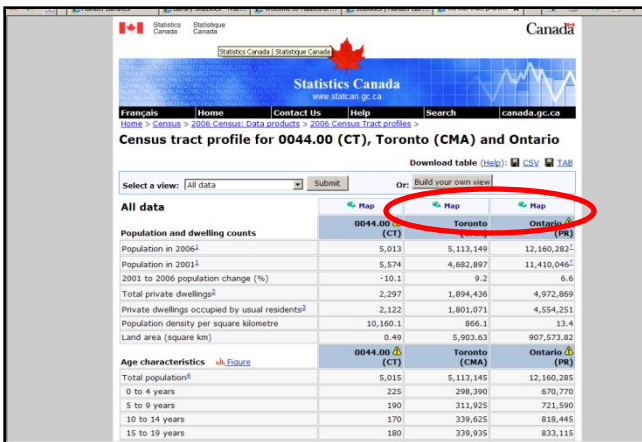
Statistics Canada Statistique Canada

Canada

Statistics Canada | Statistique Canada

Statistics Canada
www.statcan.gc.ca

Français | Home | Contact Us | Help | Search | canada.gc.ca

Home > Census > 2006 Census: Data products > 2006 Census Tract profiles >

Census tract profile for 0044.00 (CT), Toronto (CMA) and Ontario

Download table (Help): CSV TAB

Select a view: All data Submit Or: Build your own view

| All data | Map | Map | Map |
|---|---|---|---|
| Population and dwelling counts | 0044.00 (CT) | Toronto (CMA) | Ontario (PR) |
| Population in 2006$^1$ | 5,013 | 5,113,149 | 12,160,282$^1$ |
| Population in 2001$^1$ | 5,574 | 4,682,897 | 11,410,046$^1$ |
| 2001 to 2006 population change (%) | -10.1 | 9.2 | 6.6 |
| Total private dwellings$^2$ | 2,297 | 1,894,436 | 4,972,869 |
| Private dwellings occupied by usual residents$^3$ | 2,122 | 1,801,071 | 4,554,251 |
| Population density per square kilometre | 10,160.1 | 866.1 | 13.4 |
| Land area (square km) | 0.49 | 5,903.63 | 907,573.82 |
| Age characteristics Figure | 0044.00 (CT) | Toronto (CMA) | Ontario (PR) |
| Total population$^6$ | 5,015 | 5,113,145 | 12,160,285 |
| 0 to 4 years | 225 | 298,390 | 670,770 |
| 5 to 9 years | 190 | 311,925 | 721,590 |
| 10 to 14 years | 170 | 339,625 | 818,445 |
| 15 to 19 years | 180 | 339,935 | 833,115 |